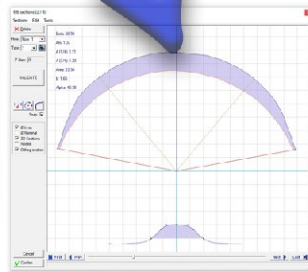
NB sections (2/10)
Sections Edit Tools
Delete
Mode Rev. 1
Tune
F Size 20
VALIDATE
Fonts
Draw ok
3D lines
Reference
3D Sections
Models
Sliding position
Chord 1879
Alfa 7.25
A F(0) 7.75
A F(1) 1.20
Height 22.84
Y 186
Aperture 40.38
Cancel
Confirm
First
Prev
Next
Last